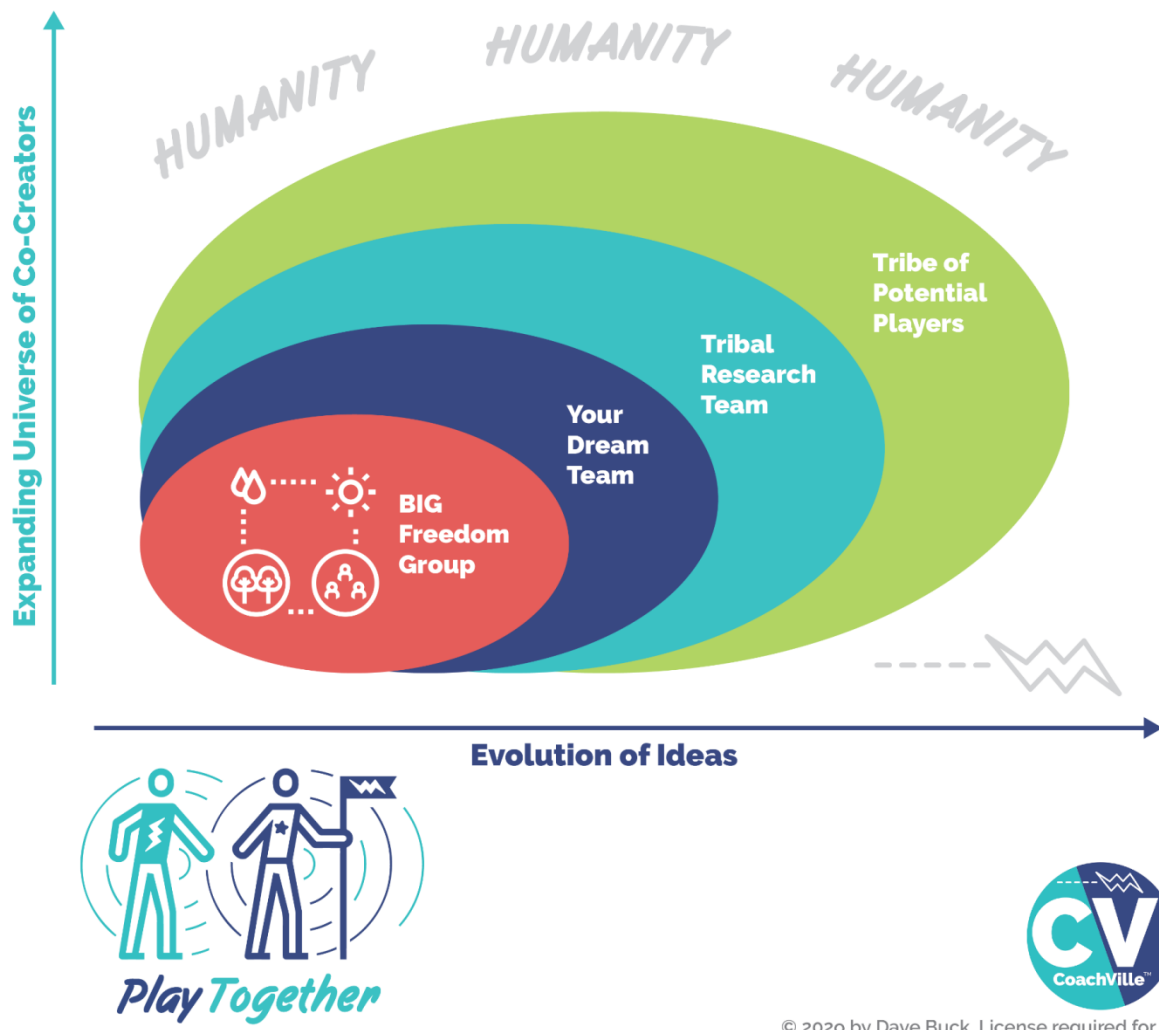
HUMANITY HUMANITY HUMANITY

Expanding Universe of Co-Creators

Tribe of Potential Players

Tribal Research Team

Your Dream Team

BIG Freedom Group

Evolution of Ideas

Play Together

CV
CoachVille™

© 2020 by Dave Buck. License required for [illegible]